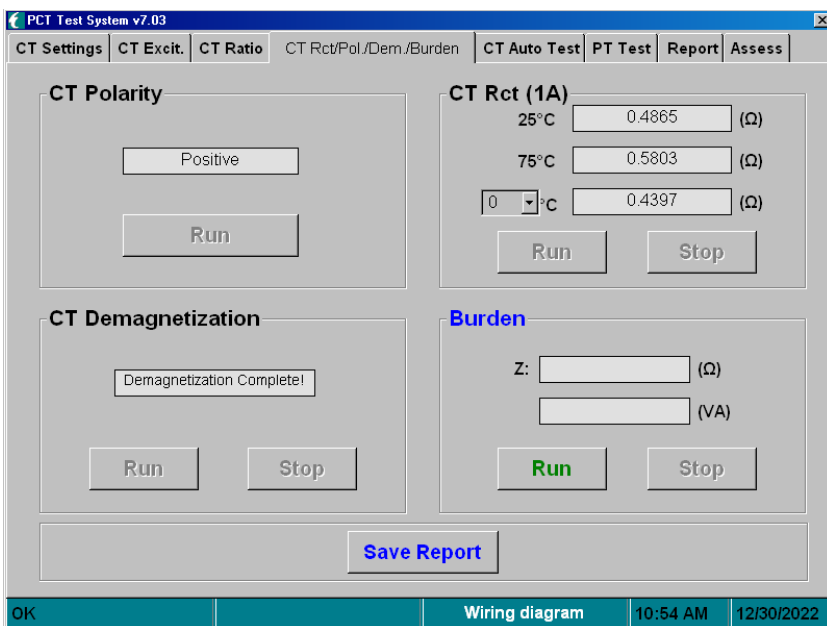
PCT Test System v7.03

CT Settings | CT Excit. | CT Ratio | CT Rct/Pol./Dem./Burden | CT Auto Test | PT Test | Report | Assess

CT Polarity

Positive

Run

CT Rct (1A)

25°C 0.4865 (Ω)

75°C 0.5803 (Ω)

0 °C 0.4397 (Ω)

Run Stop

CT Demagnetization

Demagnetization Complete!

Run Stop

Burden

Z: (Ω)

(VA)

Run Stop

Save Report

OK | Wiring diagram | 10:54 AM | 12/30/2022